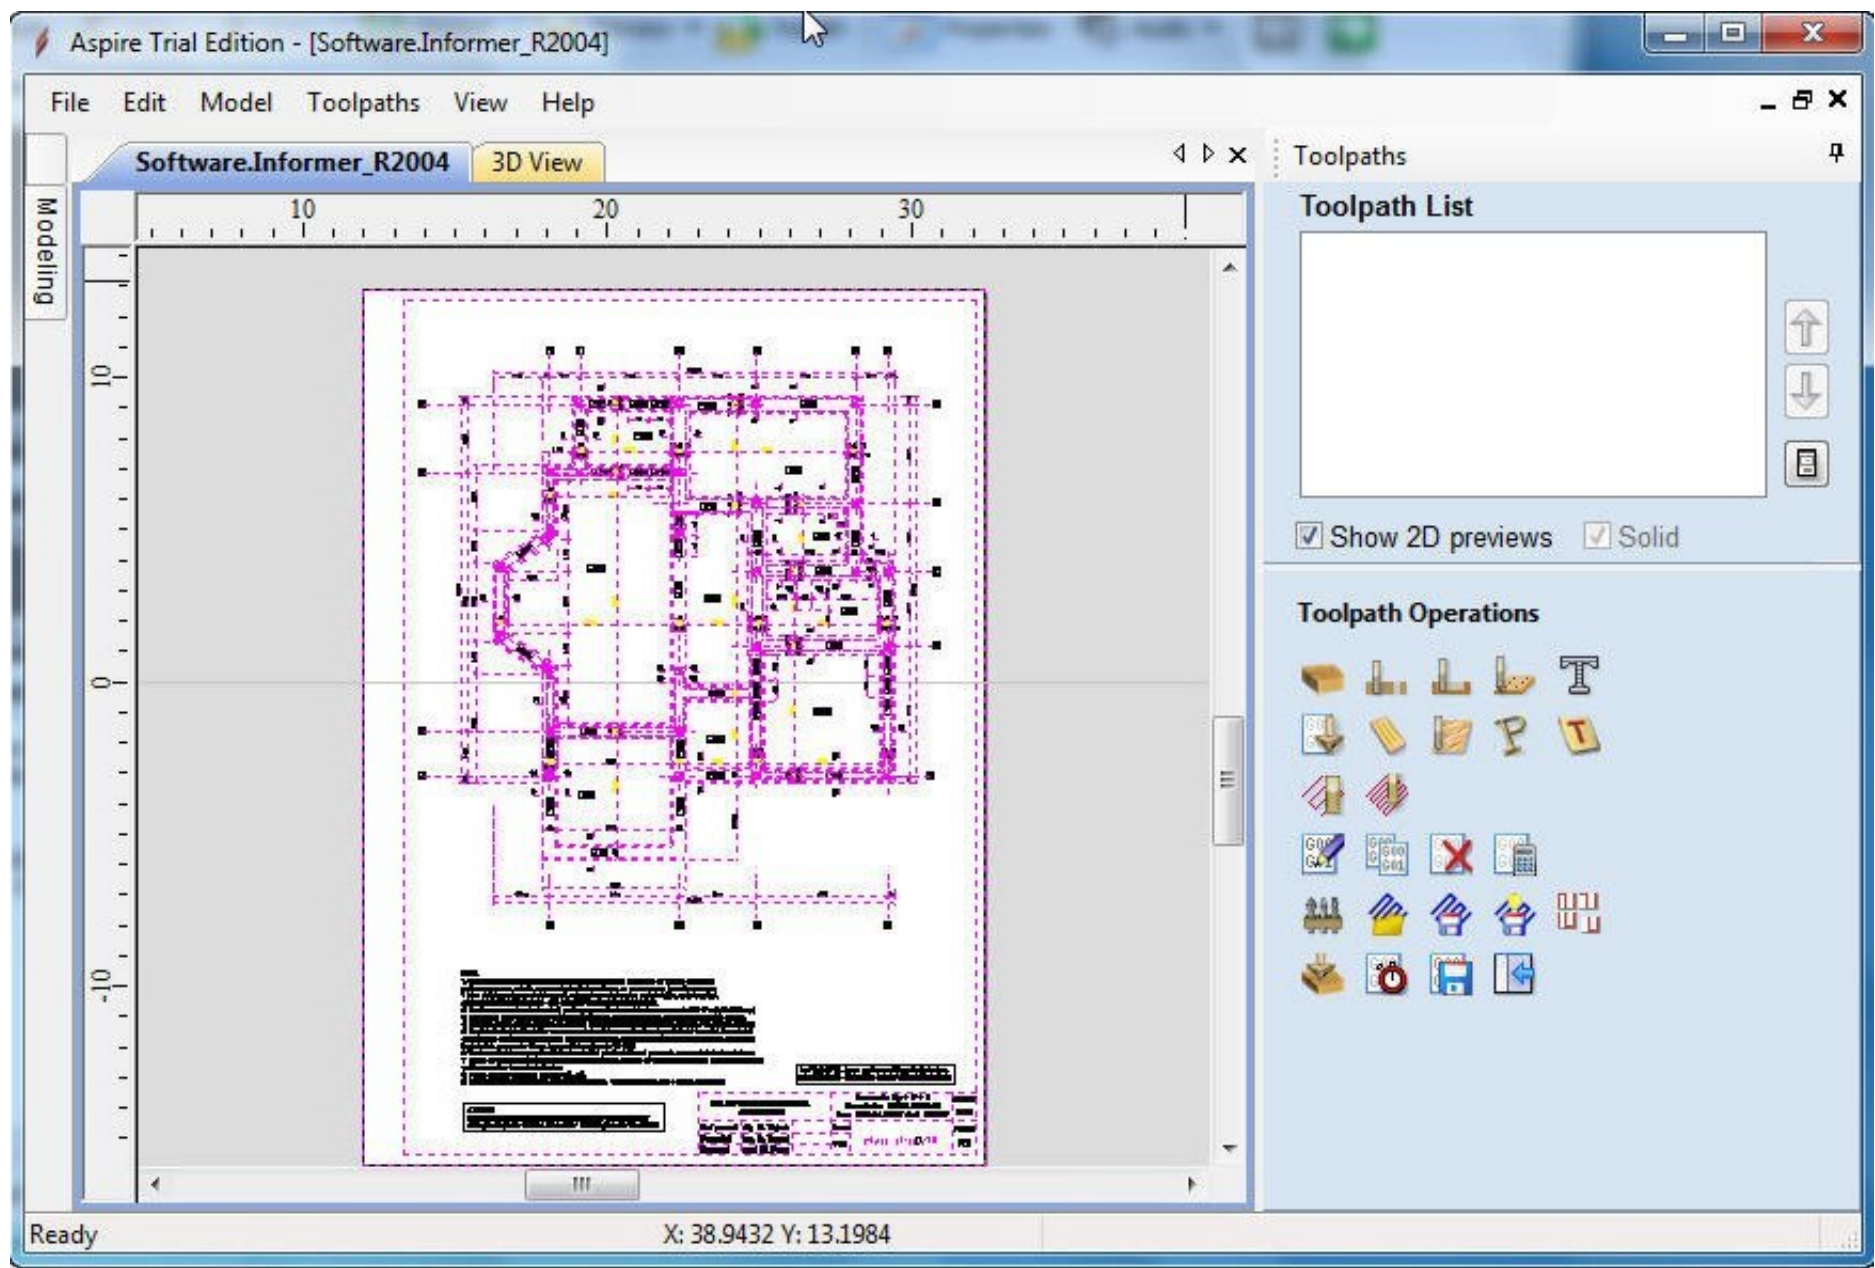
Aspire Trial Edition - [Software.Informer_R2004]

File Edit Model Toolpaths View Help

Software.Informer_R2004 3D View

Modeling

10 20 30

10

0

-10

Toolpaths

Toolpath List

Show 2D previews Solid

Toolpath Operations

Ready

X: 38.9432 Y: 13.1984